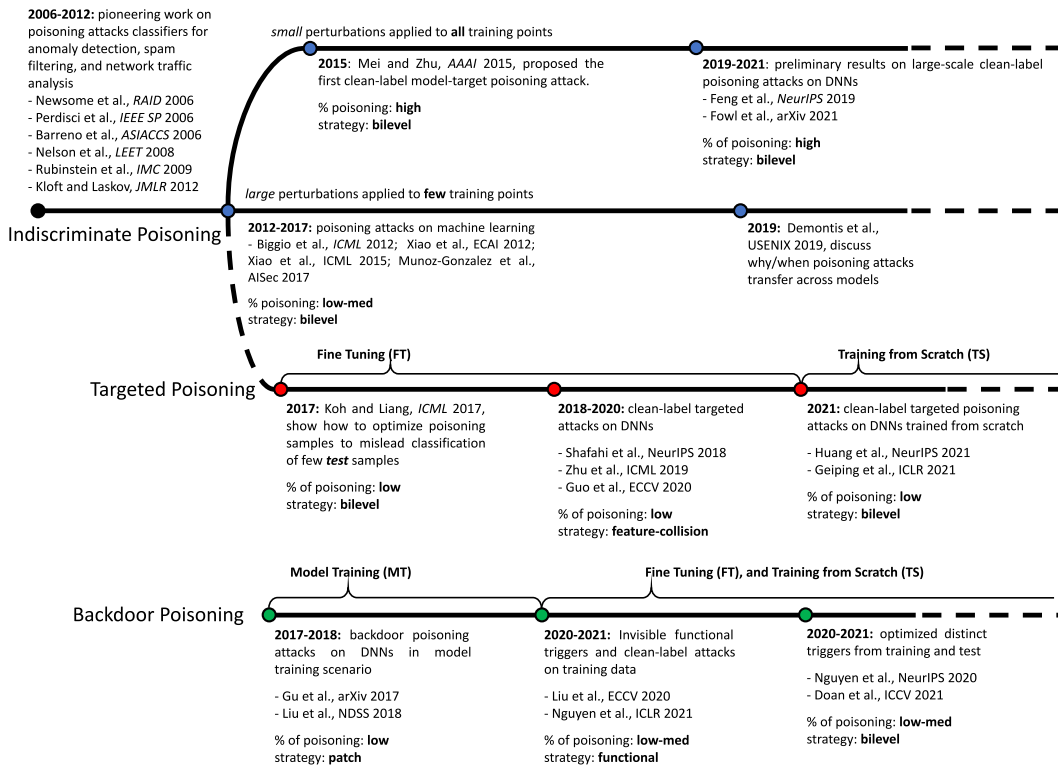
**2006-2012:** pioneering work on poisoning attacks classifiers for anomaly detection, spam filtering, and network traffic analysis
- Newsome et al., *RAID* 2006
- Perdisci et al., *IEEE SP* 2006
- Barreno et al., *ASIACCS* 2006
- Nelson et al., *LEET* 2008
- Rubinstein et al., *IMC* 2009
- Kloft and Laskov, *JMLR* 2012

*small* perturbations applied to **all** training points

**2015**: Mei and Zhu, *AAAI* 2015, proposed the first clean-label model-target poisoning attack.

% poisoning: **high**
strategy: **bilevel**

**2019-2021**: preliminary results on large-scale clean-label poisoning attacks on DNNs
- Feng et al., *NeurIPS* 2019
- Fowl et al., arXiv 2021

% of poisoning: **high**
strategy: **bilevel**

*large* perturbations applied to **few** training points

Indiscriminate Poisoning

**2012-2017:** poisoning attacks on machine learning
- Biggio et al., *ICML* 2012; Xiao et al., ECAI 2012; Xiao et al., ICML 2015; Munoz-Gonzalez et al., AISec 2017

% poisoning: **low-med**
strategy: **bilevel**

**2019:** Demontis et al., USENIX 2019, discuss why/when poisoning attacks transfer across models

**Fine Tuning (FT)**

**Training from Scratch (TS)**

Targeted Poisoning

**2017:** Koh and Liang, *ICML* 2017, show how to optimize poisoning samples to mislead classification of few ***test*** samples

% of poisoning: **low**
strategy: **bilevel**

**2018-2020:** clean-label targeted attacks on DNNs

- Shafahi et al., NeurIPS 2018
- Zhu et al., ICML 2019
- Guo et al., ECCV 2020

% of poisoning: **low**
strategy: **feature-collision**

**2021:** clean-label targeted poisoning attacks on DNNs trained from scratch

- Huang et al., NeurIPS 2021
- Geiping et al., ICLR 2021

% of poisoning: **low**
strategy: **bilevel**

**Model Training (MT)**

**Fine Tuning (FT), and Training from Scratch (TS)**

Backdoor Poisoning

**2017-2018:** backdoor poisoning attacks on DNNs in model training scenario

- Gu et al., arXiv 2017
- Liu et al., NDSS 2018

% of poisoning: **low**
strategy: **patch**

**2020-2021:** Invisible functional triggers and clean-label attacks on training data

- Liu et al., ECCV 2020
- Nguyen et al., ICLR 2021

% of poisoning: **low-med**
strategy: **functional**

**2020-2021:** optimized distinct triggers from training and test

- Nguyen et al., NeurIPS 2020
- Doan et al., ICCV 2021

% of poisoning: **low-med**
strategy: **bilevel**